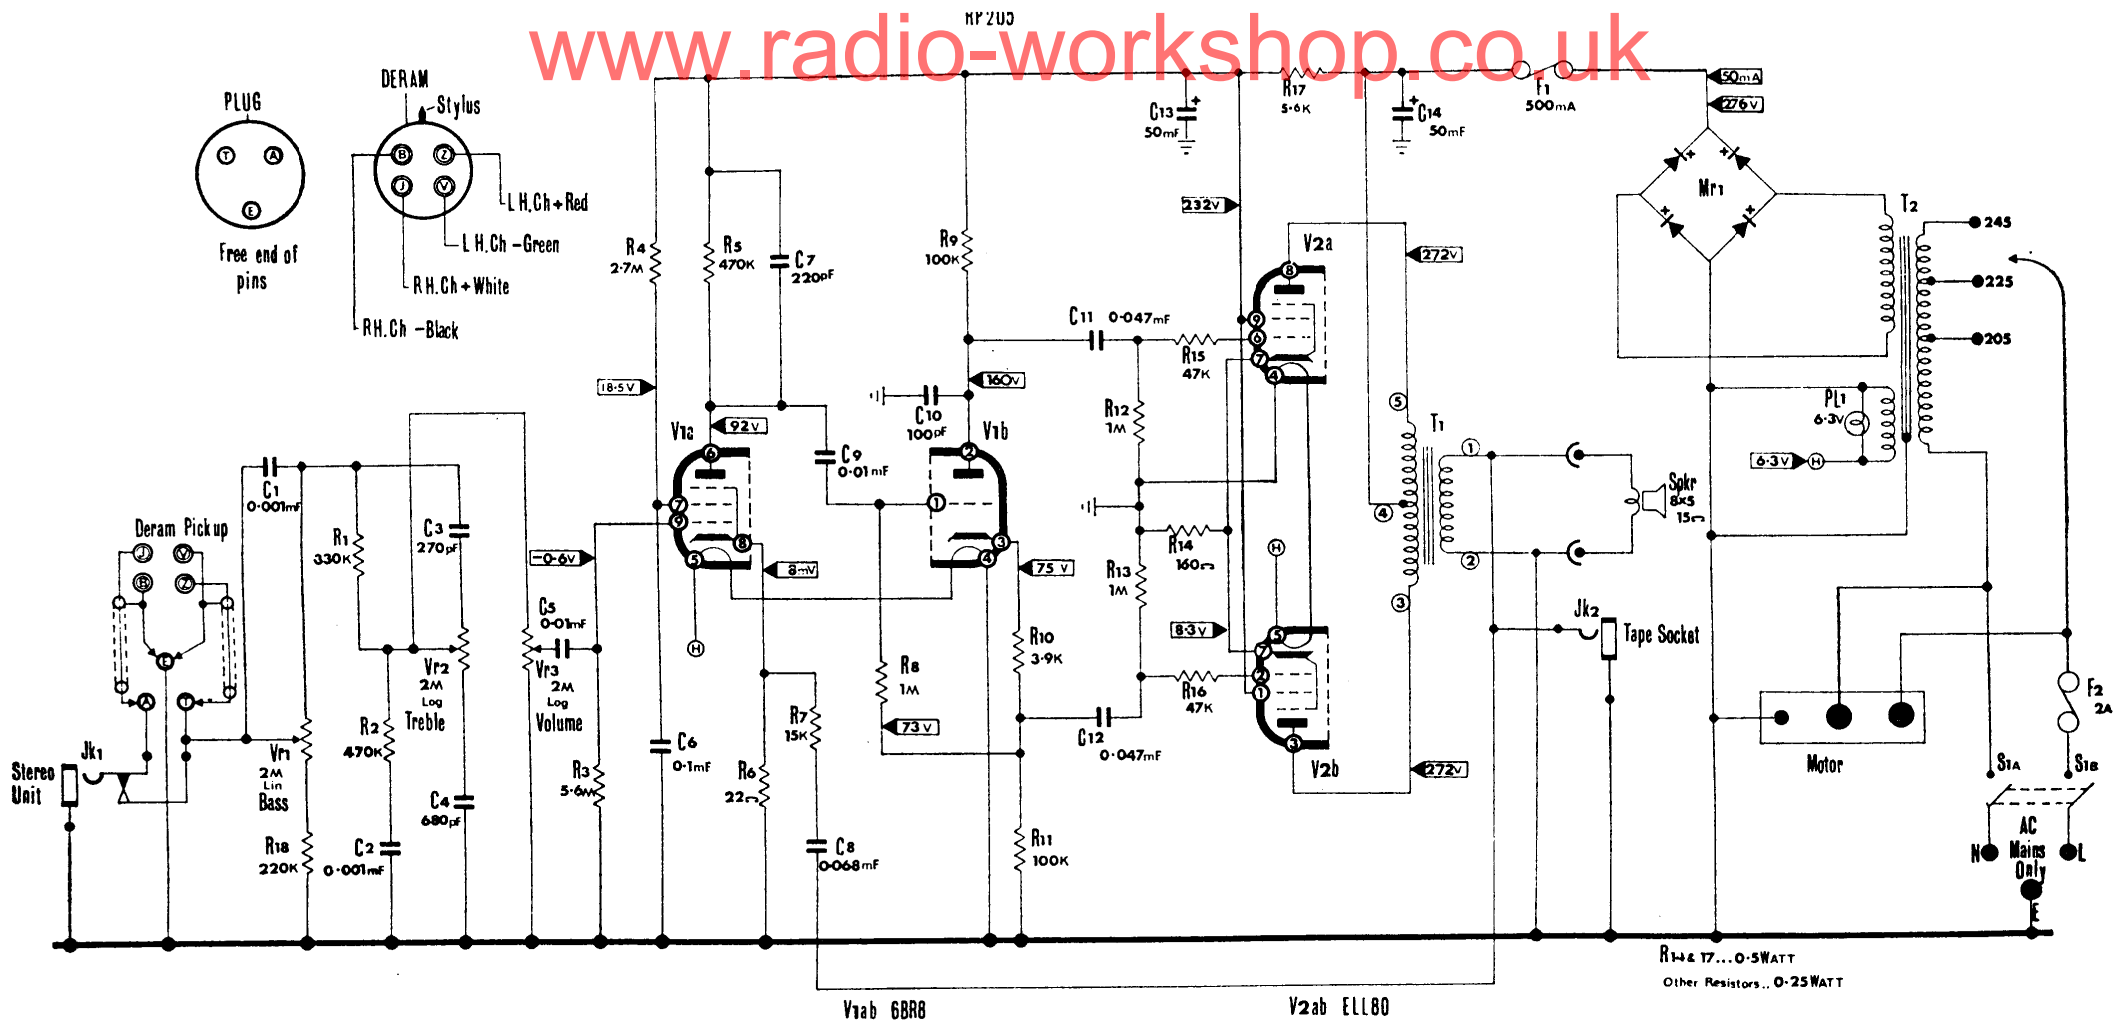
RP205

www.radio-workshop.co.uk

PLUG
T A
E
Free end of pins

DERAM
Stylus
B Z
J V
L.H.Ch+Red
L.H.Ch -Green
R.H.Ch+White
R.H.Ch -Black

Deram Pick up
J V
B Z
E
A
T

Stereo Unit
Jk1

C1 0·001mF
R1 330K
C3 270pF
Vr1 2M Lin Bass
Vr2 2M Log Treble
R2 470K
R18 220K
C2 0·001mF
C4 680pF
C5 0·01mF
Vr3 2M Log Volume
R3 5·6M
-0·6V
18·5V
R4 2·7M
R5 470K
C7 220pF
C6 0·1mF
92V
V1a
6
7
9
8
5
H
8mV
C9 0·01mF
R6 22
R7 15K
C8 0·068mF
R8 1M
73V
R9 100K
160V
C10 100pF
V1b
2
1
3
4
75V
R10 3·9K
R11 100K
C11 0·047mF
R12 1M
R15 47K
R13 1M
R14 160
R16 47K
C12 0·047mF
8·3V
C13 50mF
R17 5·6K
C14 50mF
232V
V2a
272V
8
9
6
7
4
H
5
7
2
1
3
V2b
272V
T1
5
4
3
1
2
F1 500mA
50mA
276V
Mr1
T2
245
225
205
PL1 6·3V
6·3V
H
Spkr 8x5 15
Jk2 Tape Socket
Motor
F2 2A
S1A
S1B
N
L
AC Mains Only
E

R14 & 17...0·5WATT
Other Resistors.. 0·25WATT

V1ab 6BR8
V2ab ELL80